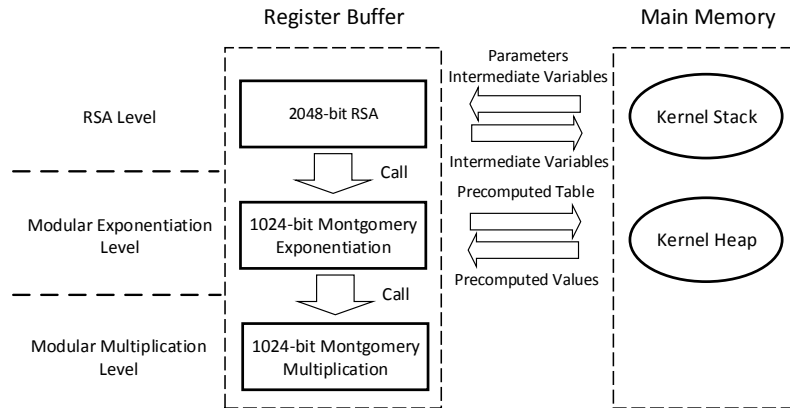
Register Buffer

Main Memory

RSA Level

2048-bit RSA

Parameters
Intermediate Variables

Kernel Stack

Intermediate Variables

Call

Modular Exponentiation Level

1024-bit Montgomery Exponentiation

Precomputed Table

Kernel Heap

Precomputed Values

Call

Modular Multiplication Level

1024-bit Montgomery Multiplication